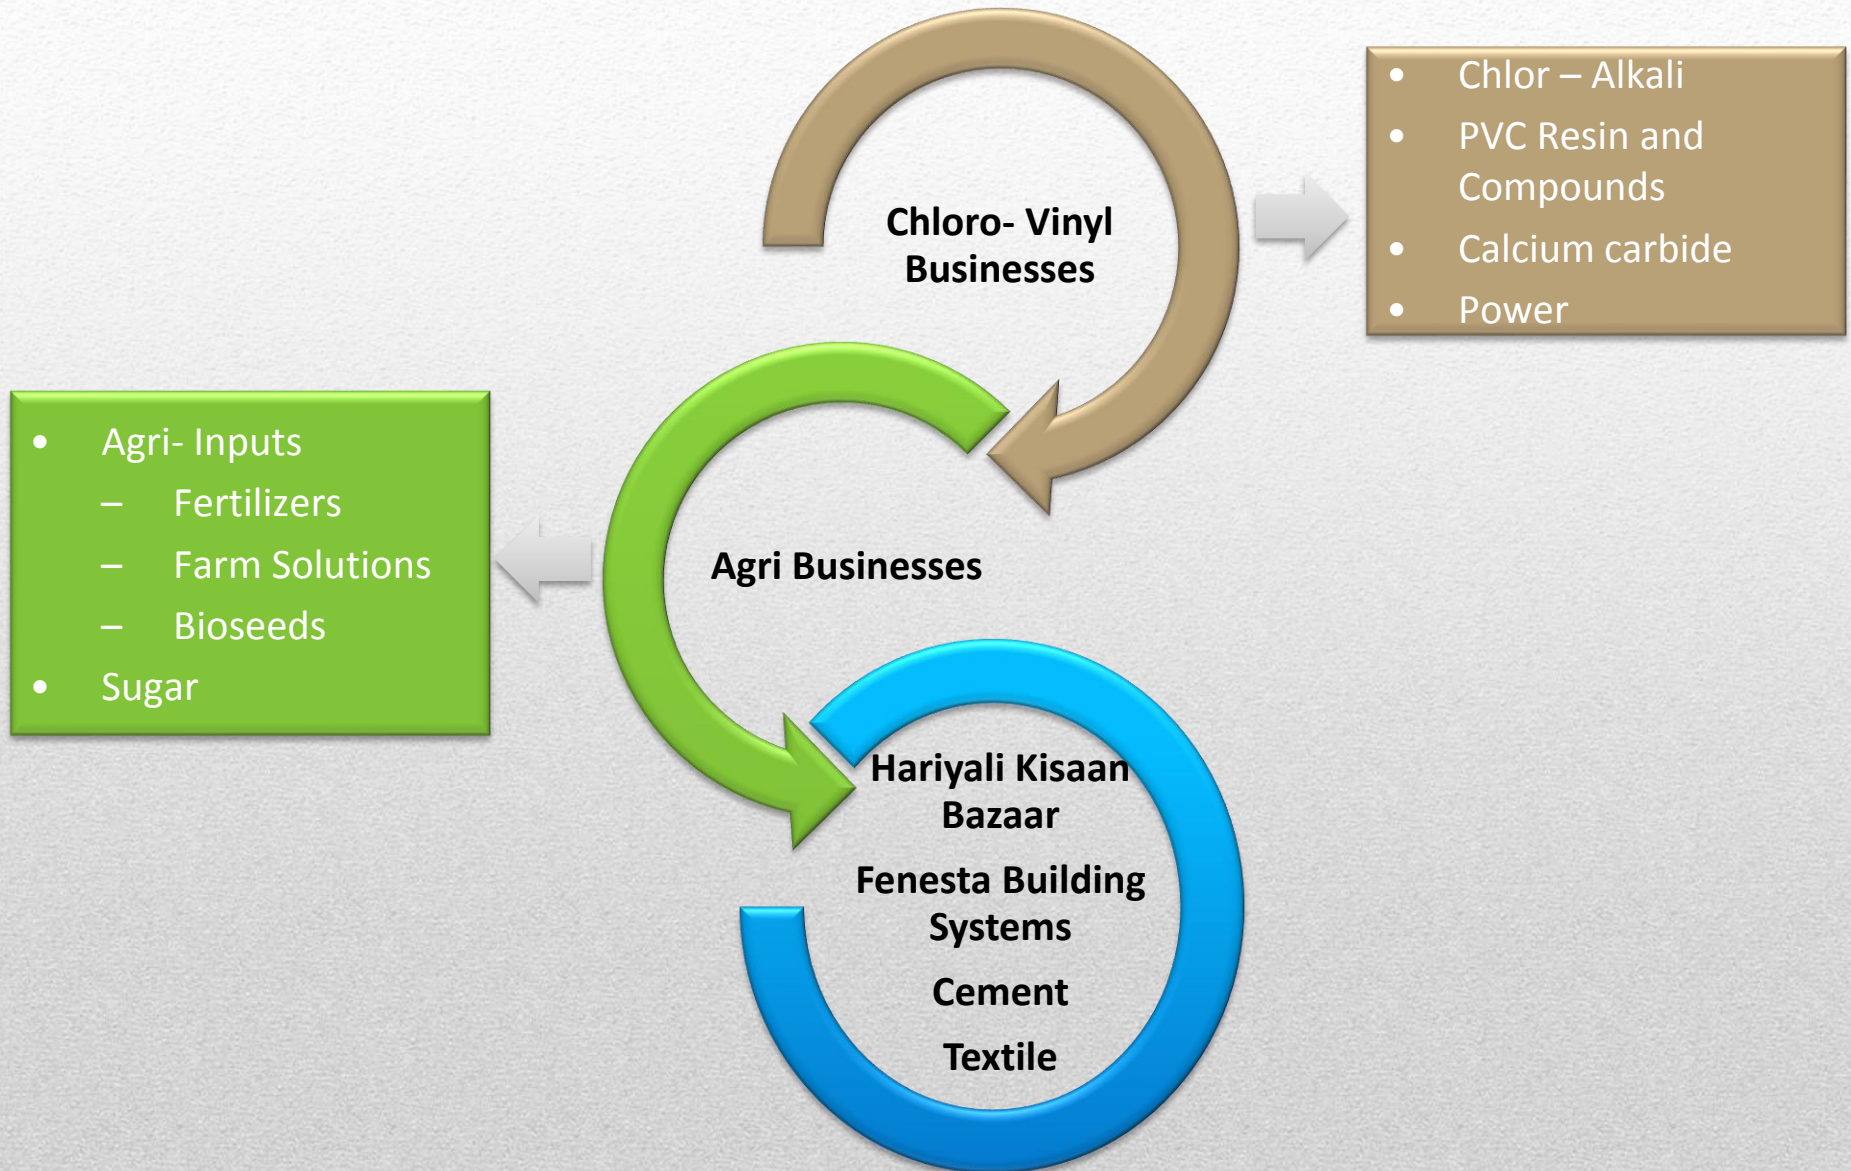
Chloro- Vinyl Businesses

- Chlor – Alkali
- PVC Resin and Compounds
- Calcium carbide
- Power

Agri Businesses

- Agri- Inputs
  – Fertilizers
  – Farm Solutions
  – Bioseeds
- Sugar

Hariyali Kisaan Bazaar

Fenesta Building Systems

Cement

Textile